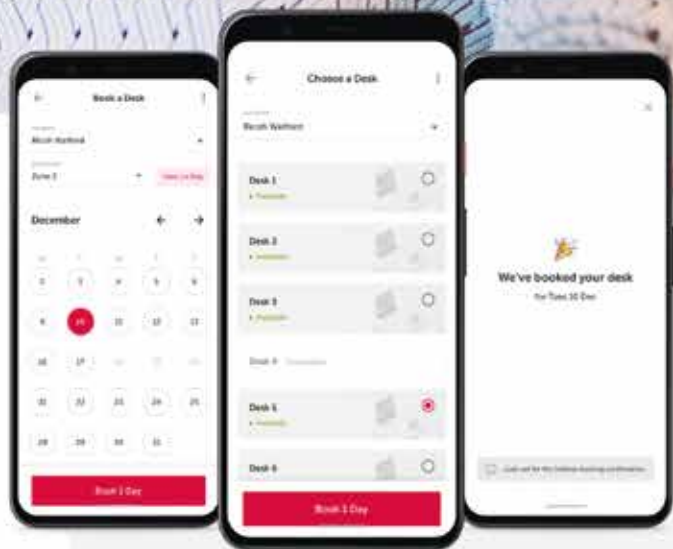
Book a Desk

Zone 3

December

2
3
4
5
6
9
10
11
12
13
16
17
23
24
25
28
29
30
31

Book 1 Day

Choose a Desk

Desk 1
Available

Desk 2
Available

Desk 3
Available

Desk 4

Desk 5
Available

Desk 6

Book 1 Day

We've booked your desk

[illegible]